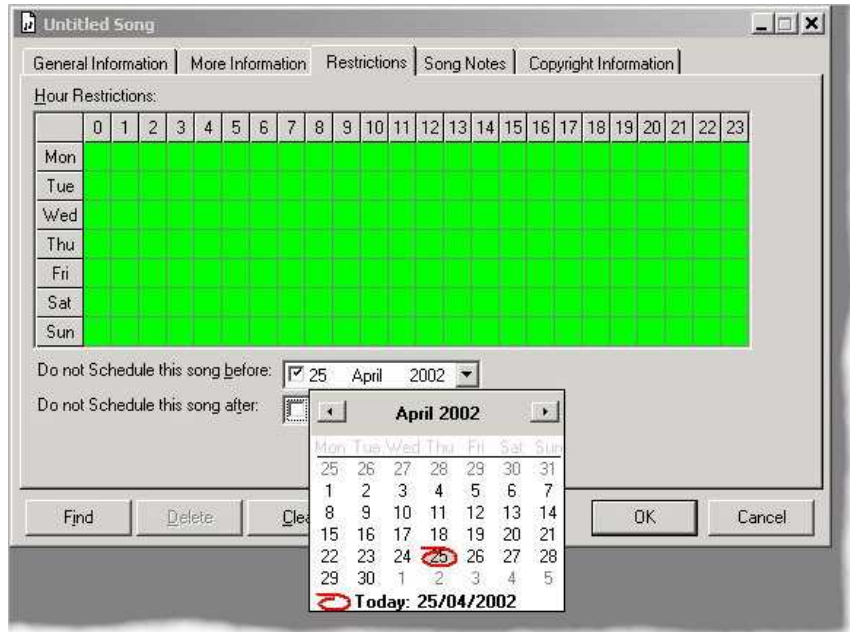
Untitled Song

General Information | More Information | Restrictions | Song Notes | Copyright Information

Hour Restrictions:

| | 0 | 1 | 2 | 3 | 4 | 5 | 6 | 7 | 8 | 9 | 10 | 11 | 12 | 13 | 14 | 15 | 16 | 17 | 18 | 19 | 20 | 21 | 22 | 23 |
|---|---|---|---|---|---|---|---|---|---|---|---|---|---|---|---|---|---|---|---|---|---|---|---|---|
| Mon | | | | | | | | | | | | | | | | | | | | | | | | |
| Tue | | | | | | | | | | | | | | | | | | | | | | | | |
| Wed | | | | | | | | | | | | | | | | | | | | | | | | |
| Thu | | | | | | | | | | | | | | | | | | | | | | | | |
| Fri | | | | | | | | | | | | | | | | | | | | | | | | |
| Sat | | | | | | | | | | | | | | | | | | | | | | | | |
| Sun | | | | | | | | | | | | | | | | | | | | | | | | |

Do not Schedule this song before: 25 April 2002

Do not Schedule this song after:

April 2002

| Mon | Tue | Wed | Thu | Fri | Sat | Sun |
|---|---|---|---|---|---|---|
| 25 | 26 | 27 | 28 | 29 | 30 | 31 |
| 1 | 2 | 3 | 4 | 5 | 6 | 7 |
| 8 | 9 | 10 | 11 | 12 | 13 | 14 |
| 15 | 16 | 17 | 18 | 19 | 20 | 21 |
| 22 | 23 | 24 | 25 | 26 | 27 | 28 |
| 29 | 30 | 1 | 2 | 3 | 4 | 5 |

Today: 25/04/2002

Find Delete Cle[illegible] OK Cancel